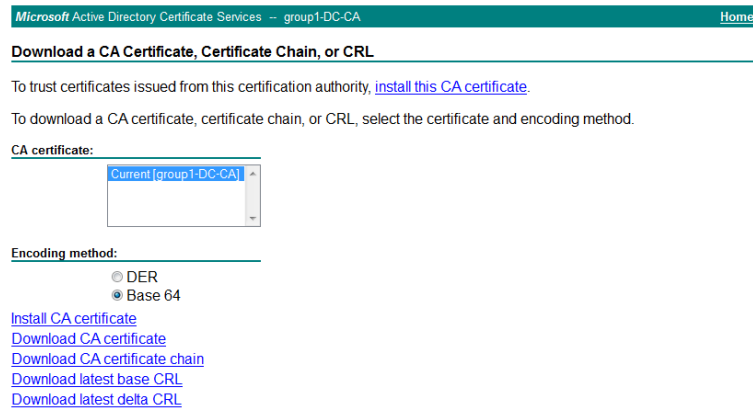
Microsoft Active Directory Certificate Services -- group1-DC-CA

Home

Download a CA Certificate, Certificate Chain, or CRL

To trust certificates issued from this certification authority, install this CA certificate.

To download a CA certificate, certificate chain, or CRL, select the certificate and encoding method.

CA certificate:

Current [group1-DC-CA]

Encoding method:

DER

Base 64

Install CA certificate

Download CA certificate

Download CA certificate chain

Download latest base CRL

Download latest delta CRL